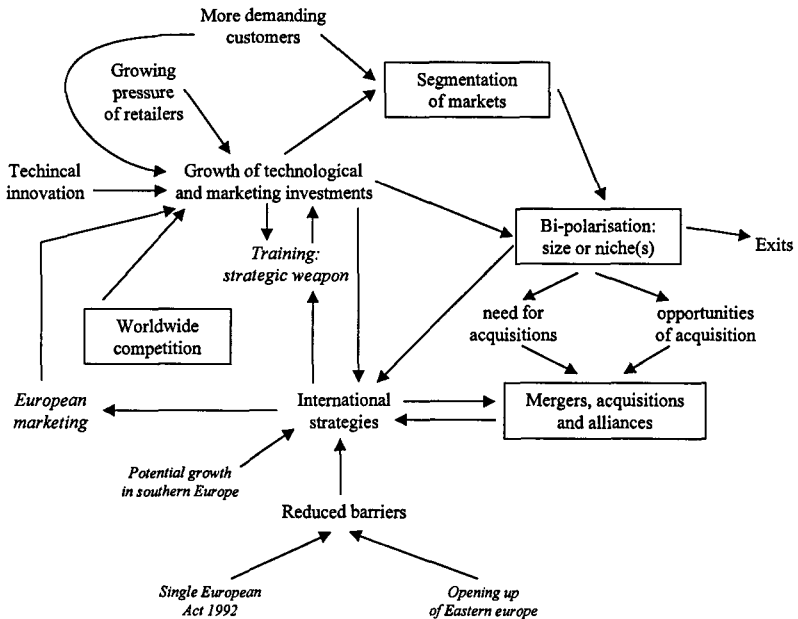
More demanding customers

Growing pressure of retailers

Segmentation of markets

Techincal innovation

Growth of technological and marketing investments

Training: strategic weapon

Bi-polarisation: size or niche(s)

Exits

need for acquisitions

opportunities of acquisition

Worldwide competition

European marketing

International strategies

Mergers, acquisitions and alliances

Potential growth in southern Europe

Reduced barriers

Single European Act 1992

Opening up of Eastern europe